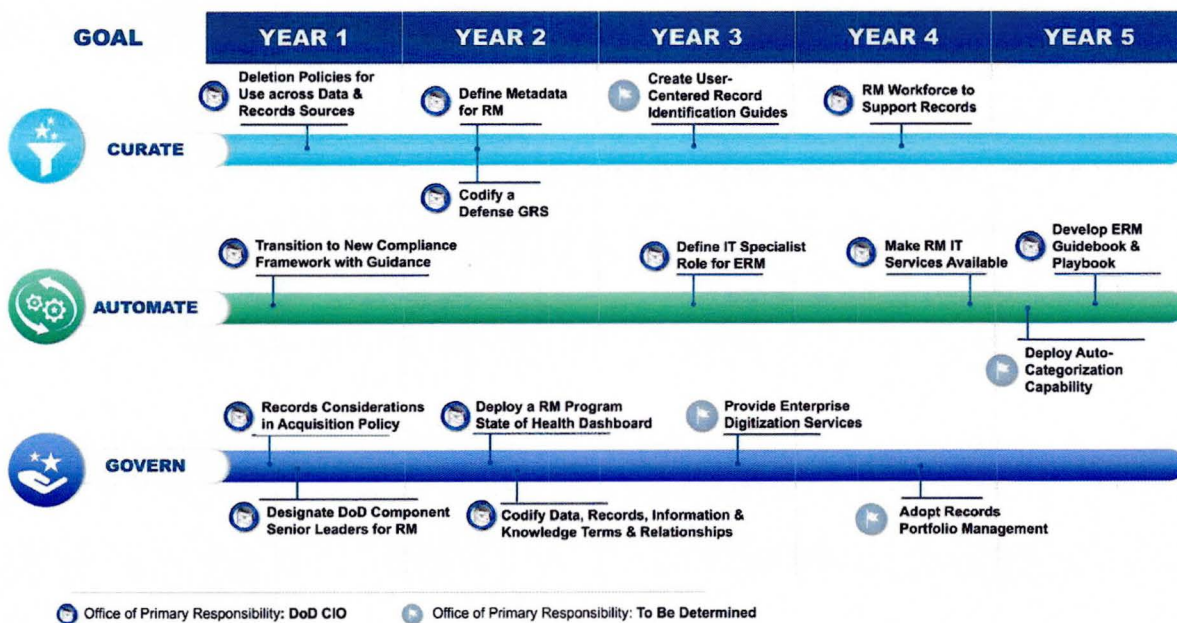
| GOAL | YEAR 1 | YEAR 2 | YEAR 3 | YEAR 4 | YEAR 5 |
|---|---|---|---|---|---|

Deletion Policies for Use across Data & Records Sources

Define Metadata for RM

Create User-Centered Record Identification Guides

RM Workforce to Support Records

CURATE

Codify a Defense GRS

Transition to New Compliance Framework with Guidance

Define IT Specialist Role for ERM

Make RM IT Services Available

Develop ERM Guidebook & Playbook

AUTOMATE

Deploy Auto-Categorization Capability

Records Considerations in Acquisition Policy

Deploy a RM Program State of Health Dashboard

Provide Enterprise Digitization Services

GOVERN

Designate DoD Component Senior Leaders for RM

Codify Data, Records, Information & Knowledge Terms & Relationships

Adopt Records Portfolio Management

Office of Primary Responsibility: DoD CIO

Office of Primary Responsibility: To Be Determined